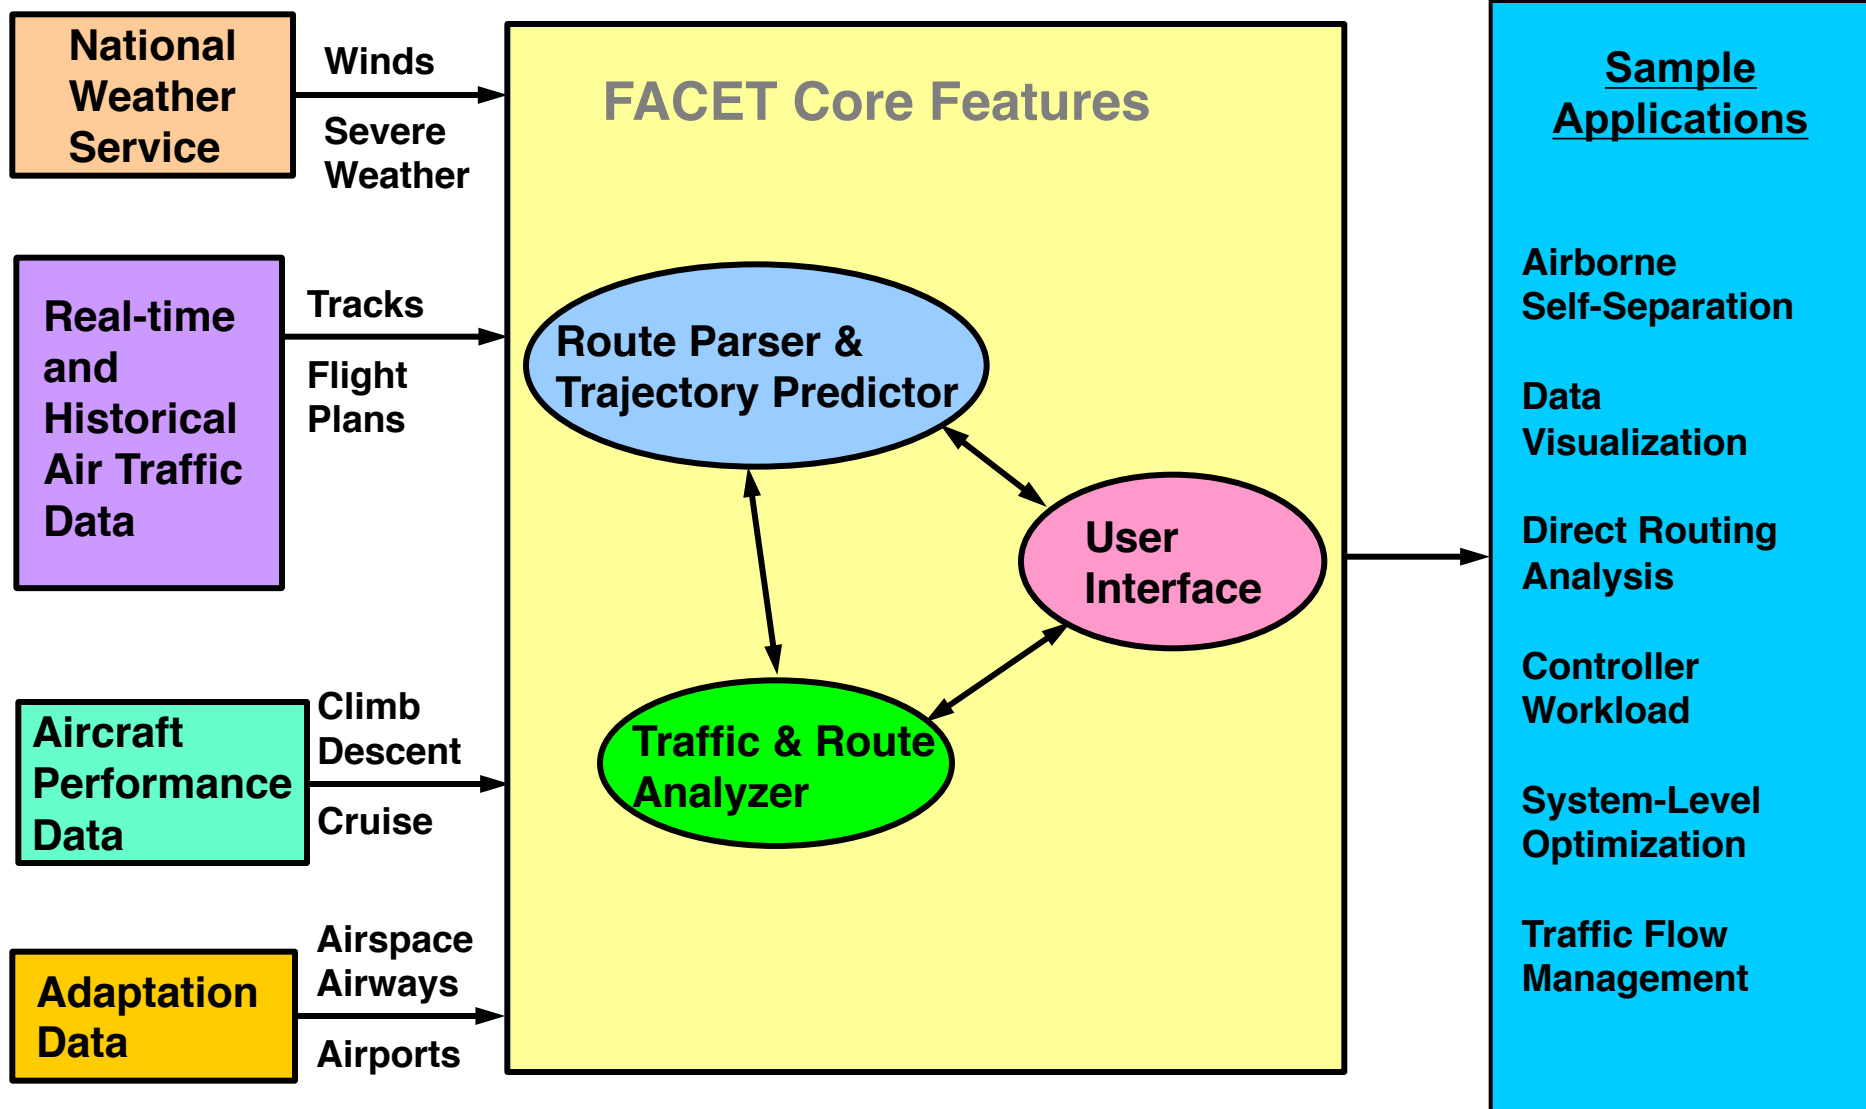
National Weather Service

Winds

Severe Weather

Real-time and Historical Air Traffic Data

Tracks

Flight Plans

Aircraft Performance Data

Climb Descent

Cruise

Adaptation Data

Airspace Airways

Airports

FACET Core Features

Route Parser & Trajectory Predictor

User Interface

Traffic & Route Analyzer

Sample Applications

Airborne Self-Separation

Data Visualization

Direct Routing Analysis

Controller Workload

System-Level Optimization

Traffic Flow Management